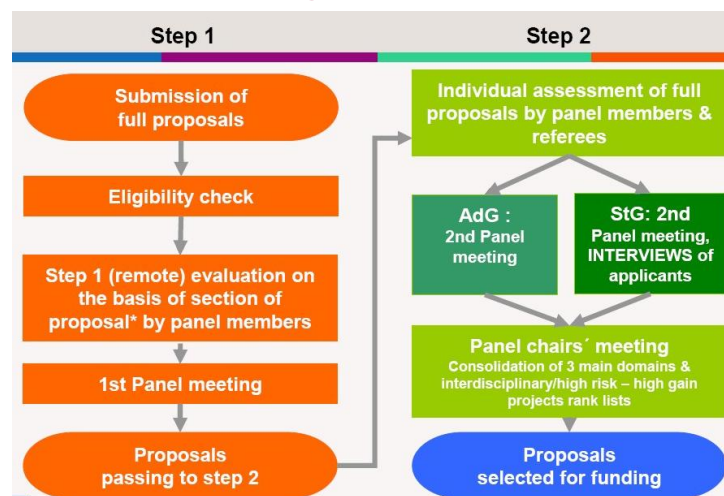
Step 1

Step 2

Submission of full proposals

Eligibility check

Step 1 (remote) evaluation on the basis of section of proposal* by panel members

1st Panel meeting

Proposals passing to step 2

Individual assessment of full proposals by panel members & referees

AdG : 2nd Panel meeting

StG: 2nd Panel meeting, INTERVIEWS of applicants

Panel chairs´ meeting
Consolidation of 3 main domains & interdisciplinary/high risk – high gain projects rank lists

Proposals selected for funding